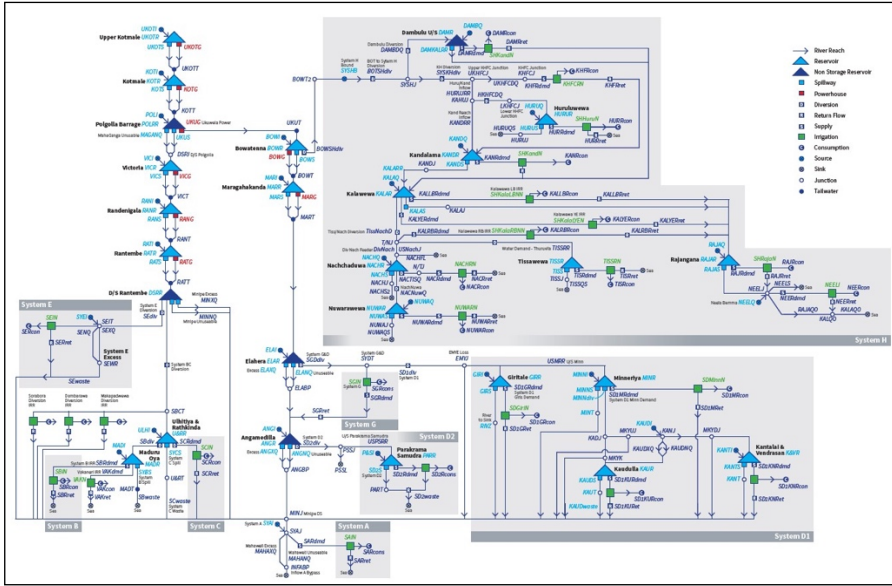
Upper Kotmale UKOTI UKOTS UKOTG UKOTT

Kotmale KOTI KOTS KOTG KOTT

Polgolla Barrage POLI POLRR POLS UKUG Ukuwela Power UKUS UKUT

Victoria VICI VICS VICG VICT

Randenigala RANI RANS RANG RANT

Rantembe RATI RATS RATG RATT

D/S Rantembe DSRB

Bowatenna BOWI BOWS BOWG BOWT BOWT2 BOWSHdiv

Maragahakanda MARI MARS MARG MART

System E SEIN SEIRR SERret SEWR System E Excess SEwaste

System B SBIN SBRdmd SBRcon SBRret

Nalanda Oya NADI NADS NADR

Ulhitiya & Rathkinda ULHI ULHS SCRdmd SCRcon SCRret

System C

Elahera ELAI ELAHQ ELABP

System G SGIN SGRdmd

System D2 PARAI PARAQ SD2Rdmd SD2Rcons SD2waste

Angamedilla ANGI ANGS ANGNQ ANGBP

System A SAIN SARcons SARret

Giritale GIRI GIRS SD1GRdmd SD1GRcon SD1GRret

Minneriya MINI MINR SD1MRdmd SD1MRcon SD1MRret

Kaudulla KAUDI KAUR SD1KURdmd SD1KURcon SD1KURret

Kantalai & Vendrasan KANTI KANTS SD1KNRdmd SD1KNRcon SD1KNRret

System D1

Dambulu U/S DAMB DAMBQ DAMRdmd DAMRcon DAMRret

Huruluwewa HURU HURRdmd HURRcon HURRret

Kandalama KAND KANDQ KANRdmd KANRcon

Kalawewa KALAR KALAQ KALLBRdmd KALLBRcon KALLBRret KALRBRdmd KALRBRcon KALRBRret KALYERcon KALYERret

Nachchaduwa NACHQ NACHRdmd NACRcon

Nowarawewa NUWAR NUWARdmd NUWARret NUWARcon

Tissawewa TISSR TISRdmd TISRcon

Rajangana RAJAI RAJRdmd RAJRcon RAJRret NEELS NEELQ NEERdmd NEERcon NEERret

System H

River Reach
Reservoir
Non Storage Reservoir
Spillway
Powerhouse
Diversion
Return Flow
Supply
Irrigation
Consumption
Source
Sink
Junction
Tailwater